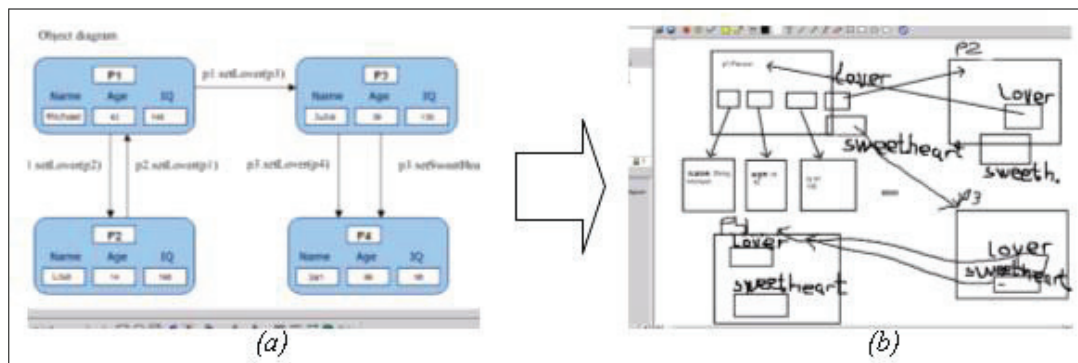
Object diagram

P1
Name Age IQ
Michael 41 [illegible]

p1.setLover(p3)

P3
Name Age IQ
Juliet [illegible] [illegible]

l.setLover(p2)
p2.setLover(p1)
p3.setLover(p4)
p3.setSweetHea

P2
Name Age IQ
Lisa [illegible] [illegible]

P4
Name Age IQ
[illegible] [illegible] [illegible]

(a)

p1:Person
Lover
P2
Lover
sweetheart
sweeth.
name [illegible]
age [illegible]
P3
P4
Lover
Lover
sweetheart
sweetheart

(b)